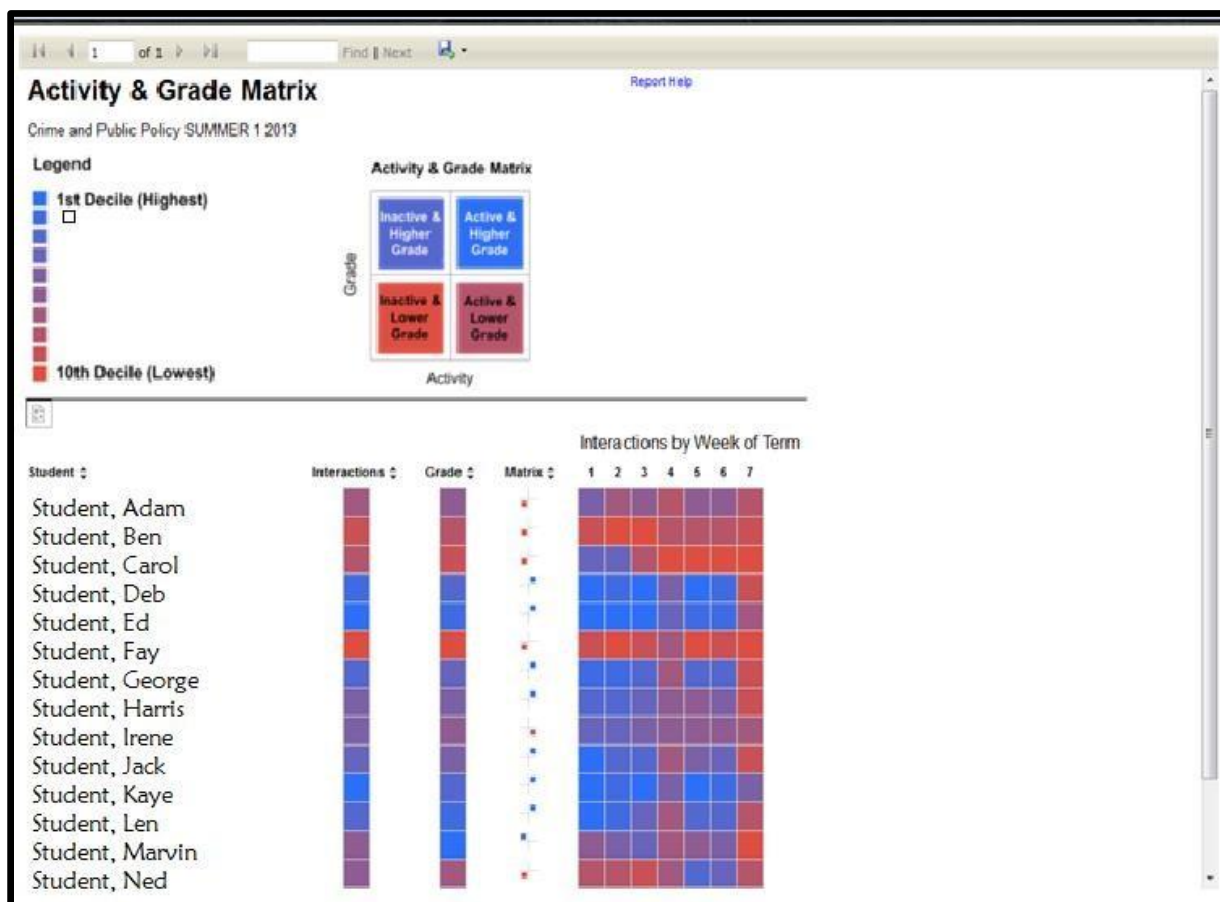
1 of 1 Find | Next

Activity & Grade Matrix

Report Help

Crime and Public Policy SUMMER 1 2013

Legend

1st Decile (Highest)

10th Decile (Lowest)

Activity & Grade Matrix

Grade

Inactive & Higher Grade

Active & Higher Grade

Inactive & Lower Grade

Active & Lower Grade

Activity

Interactions by Week of Term

Student ⇕

Interactions ⇕

Grade ⇕

Matrix ⇕

1 2 3 4 5 6 7

Student, Adam
Student, Ben
Student, Carol
Student, Deb
Student, Ed
Student, Fay
Student, George
Student, Harris
Student, Irene
Student, Jack
Student, Kaye
Student, Len
Student, Marvin
Student, Ned